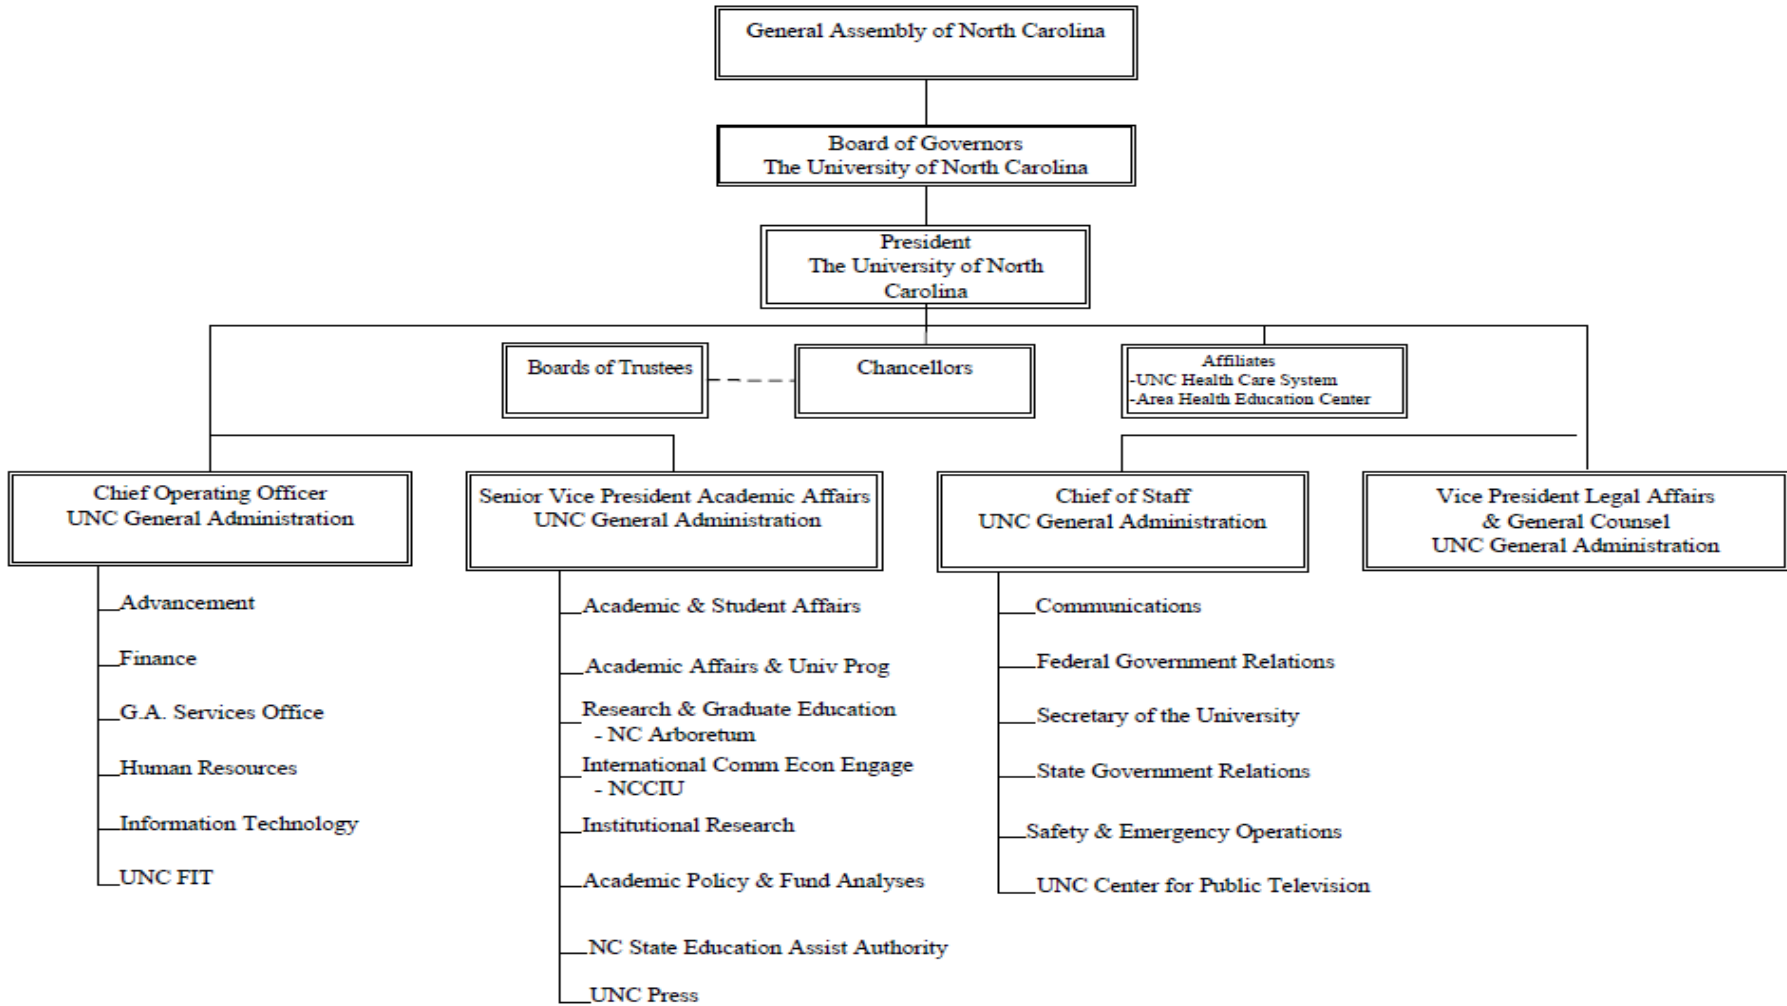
General Assembly of North Carolina

Board of Governors
The University of North Carolina

President
The University of North Carolina

Boards of Trustees

Chancellors

Affiliates
-UNC Health Care System
-Area Health Education Center

Chief Operating Officer
UNC General Administration

Advancement
Finance
G.A. Services Office
Human Resources
Information Technology
UNC FIT

Senior Vice President Academic Affairs
UNC General Administration

Academic & Student Affairs
Academic Affairs & Univ Prog
Research & Graduate Education
- NC Arboretum
International Comm Econ Engage
- NCCIU
Institutional Research
Academic Policy & Fund Analyses
NC State Education Assist Authority
UNC Press

Chief of Staff
UNC General Administration

Communications
Federal Government Relations
Secretary of the University
State Government Relations
Safety & Emergency Operations
UNC Center for Public Television

Vice President Legal Affairs
& General Counsel
UNC General Administration